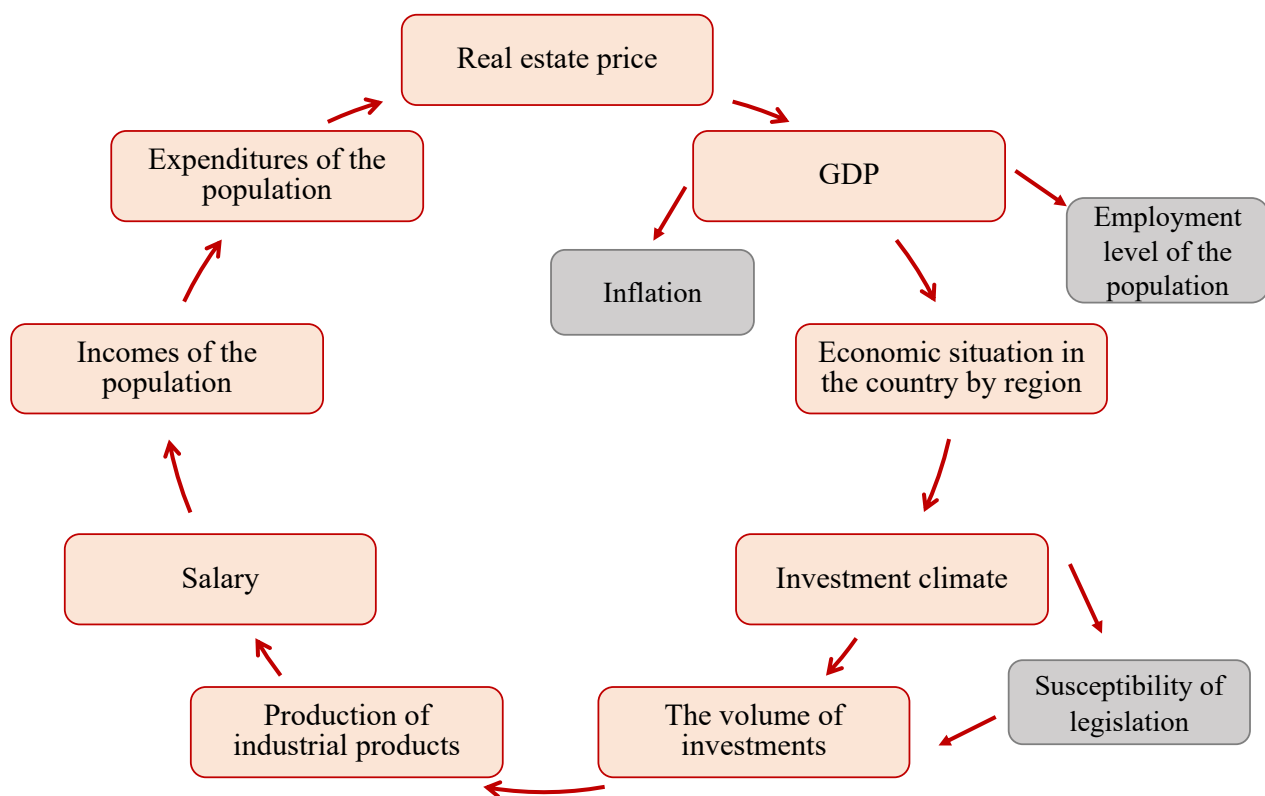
Real estate price

GDP

Employment level of the population

Inflation

Economic situation in the country by region

Investment climate

Susceptibility of legislation

The volume of investments

Production of industrial products

Salary

Incomes of the population

Expenditures of the population